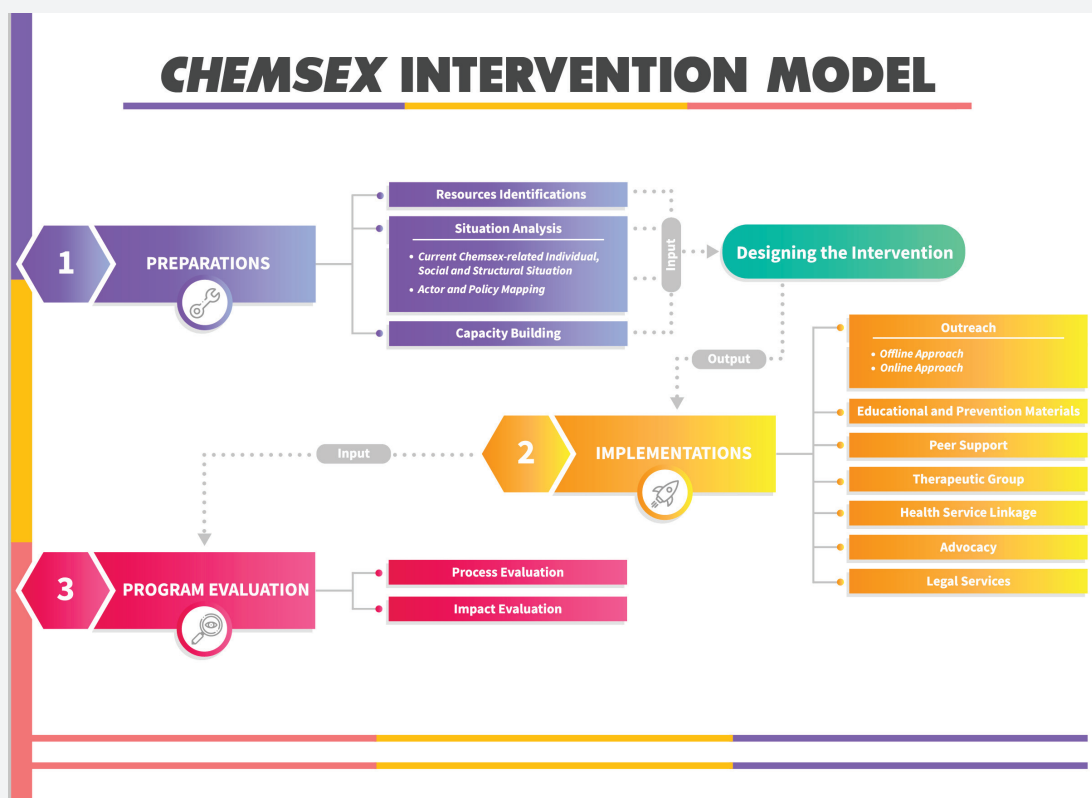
CHEMSEX INTERVENTION MODEL

1 PREPARATIONS

Resources Identifications

Situation Analysis
• Current Chemsex-related Individual, Social and Structural Situation
• Actor and Policy Mapping

Capacity Building

Input

Designing the Intervention

Output

2 IMPLEMENTATIONS

Outreach
• Offline Approach
• Online Approach

Educational and Prevention Materials

Peer Support

Therapeutic Group

Health Service Linkage

Advocacy

Legal Services

Input

3 PROGRAM EVALUATION

Process Evaluation

Impact Evaluation